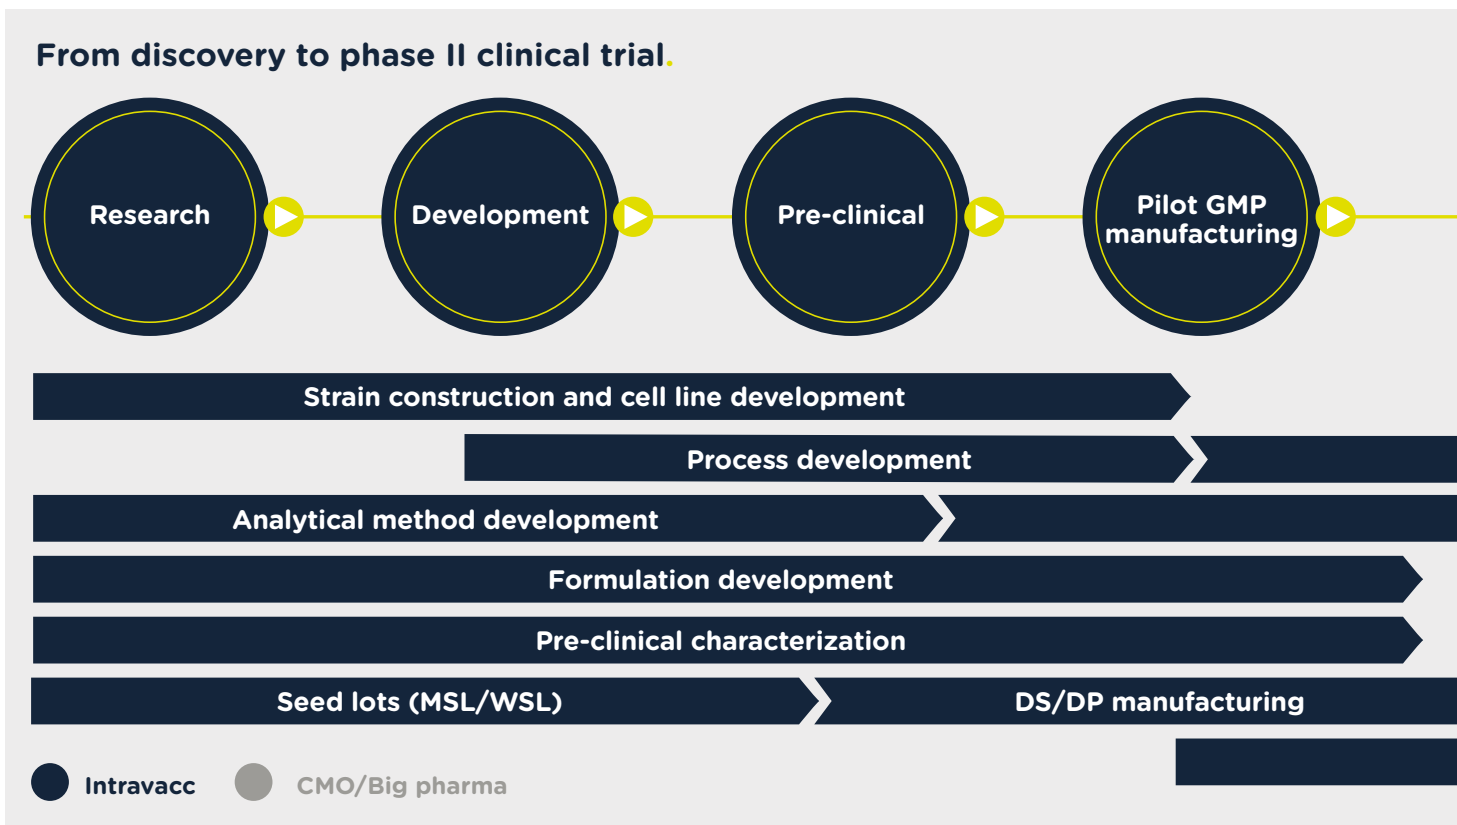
From discovery to phase II clinical trial.

Research

Development

Pre-clinical

Pilot GMP manufacturing

Strain construction and cell line development

Process development

Analytical method development

Formulation development

Pre-clinical characterization

Seed lots (MSL/WSL)

DS/DP manufacturing

Intravacc

CMO/Big pharma